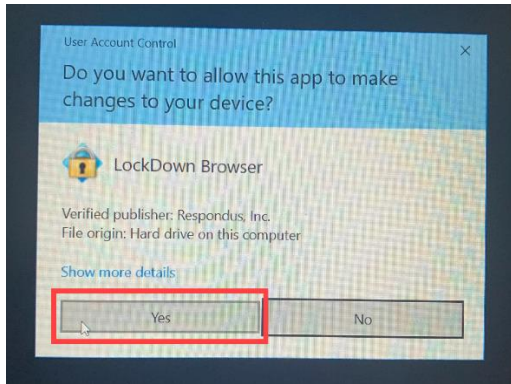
User Account Control

×

Do you want to allow this app to make changes to your device?

LockDown Browser

Verified publisher: Respondus, Inc.
File origin: Hard drive on this computer

Show more details

Yes

No